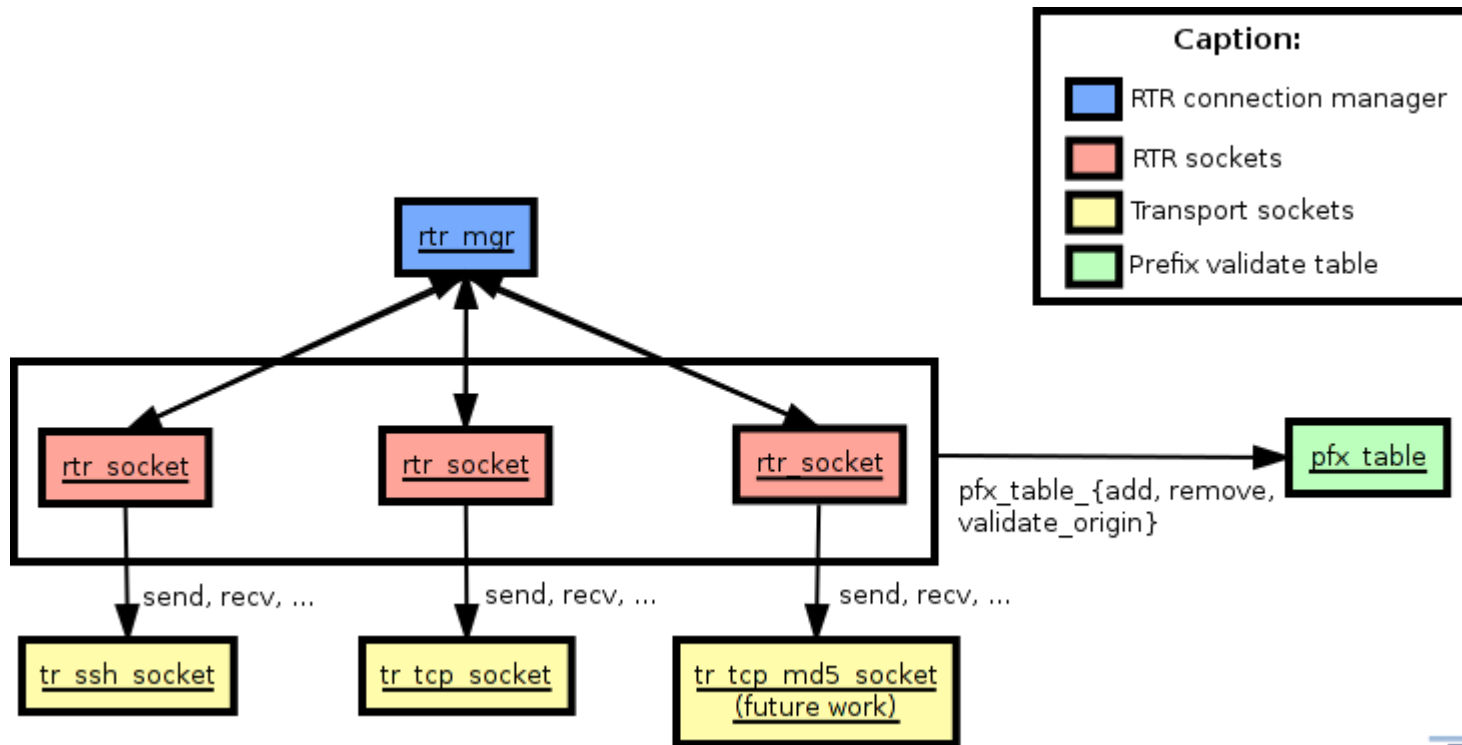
Caption:

RTR connection manager

RTR sockets

Transport sockets

Prefix validate table

rtr_mgr

rtr_socket

rtr_socket

rtr_socket

pfx_table

pfx_table_{add, remove, validate_origin}

send, recv, ...

send, recv, ...

send, recv, ...

tr_ssh_socket

tr_tcp_socket

tr_tcp_md5_socket (future work)